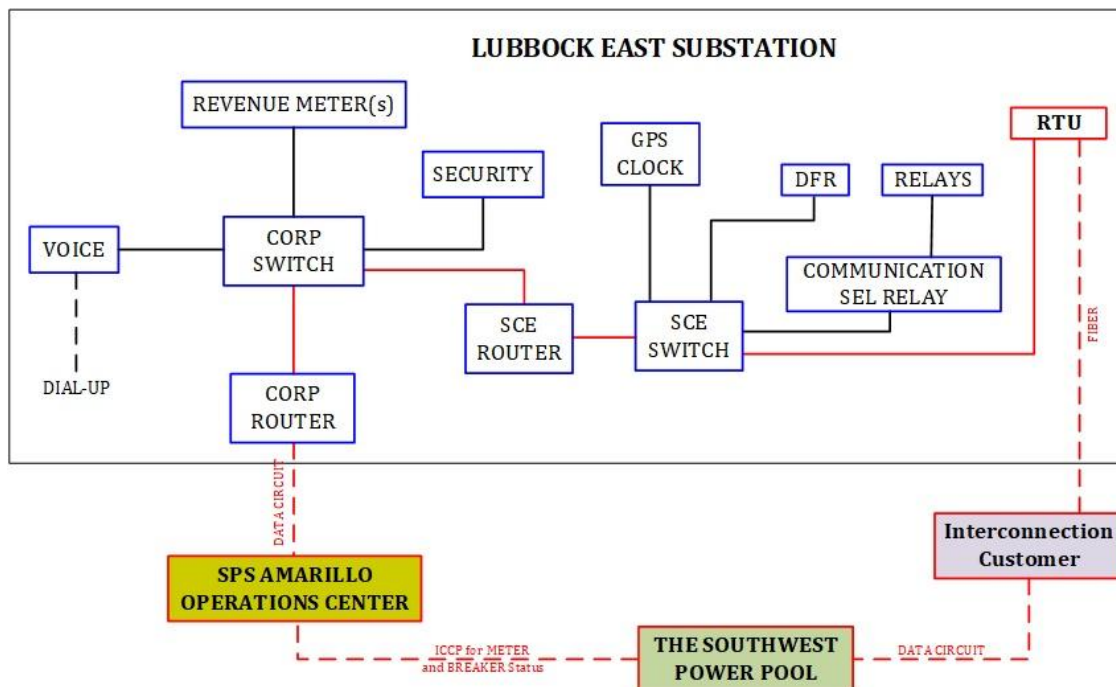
LUBBOCK EAST SUBSTATION

REVENUE METER(s)

SECURITY

GPS CLOCK

DFR

RELAYS

RTU

VOICE

CORP SWITCH

COMMUNICATION SEL RELAY

SCE ROUTER

SCE SWITCH

FIBER

DIAL-UP

CORP ROUTER

DATA CIRCUIT

Interconnection Customer

SPS AMARILLO OPERATIONS CENTER

ICCP for METER and BREAKER Status

THE SOUTHWEST POWER POOL

DATA CIRCUIT